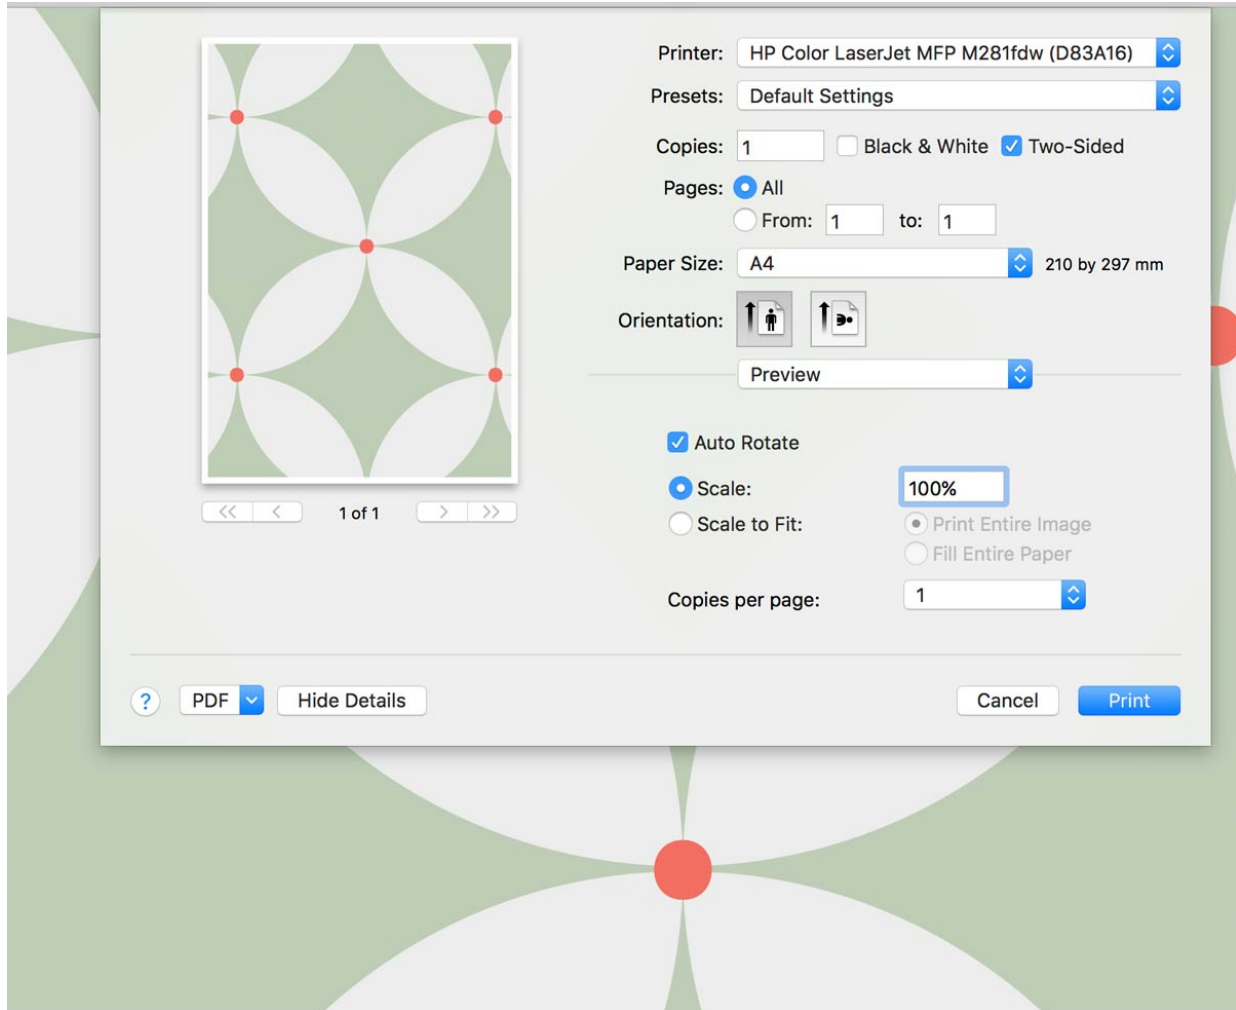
1 of 1

Printer: HP Color LaserJet MFP M281fdw (D83A16)

Presets: Default Settings

Copies: 1 Black & White Two-Sided

Pages: All

From: 1 to: 1

Paper Size: A4 210 by 297 mm

Orientation:

Preview

Auto Rotate

Scale: 100%

Scale to Fit: Print Entire Image

Fill Entire Paper

Copies per page: 1

? PDF Hide Details Cancel Print